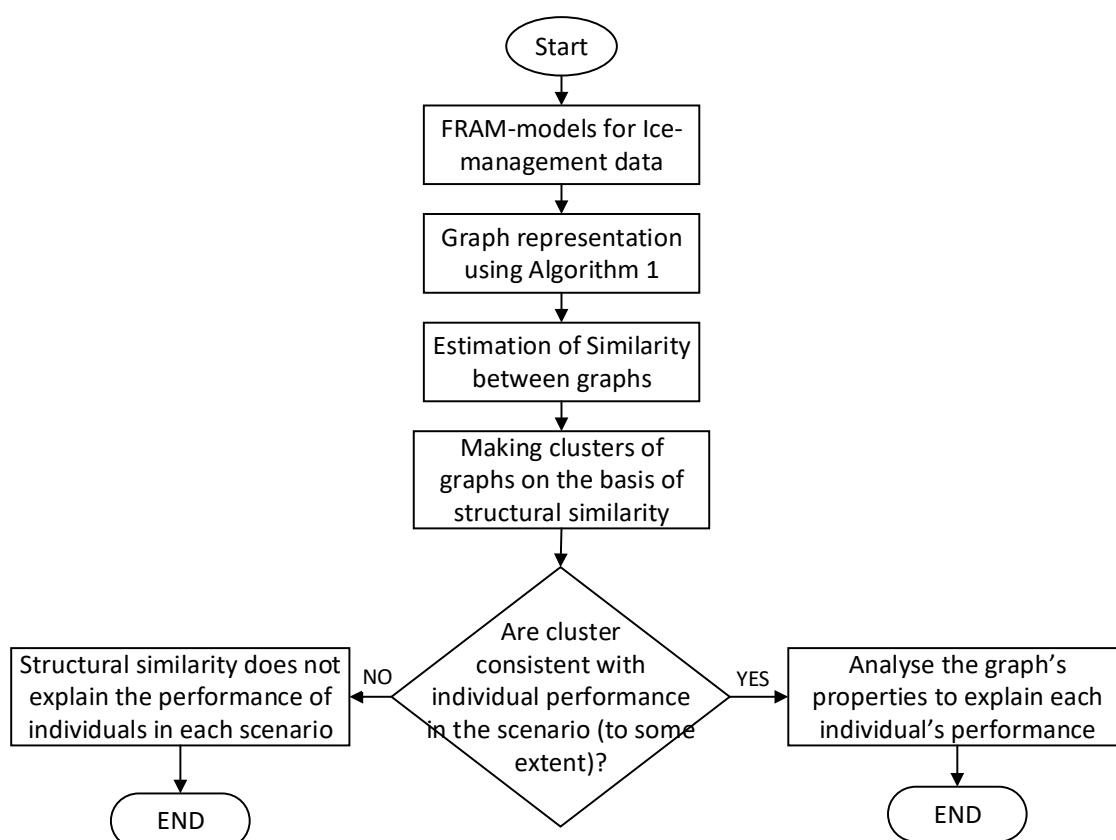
Start

FRAM-models for Ice-management data

Graph representation using Algorithm 1

Estimation of Similarity between graphs

Making clusters of graphs on the basis of structural similarity

Are cluster consistent with individual performance in the scenario (to some extent)?

NO

Structural similarity does not explain the performance of individuals in each scenario

END

YES

Analyse the graph's properties to explain each individual's performance

END